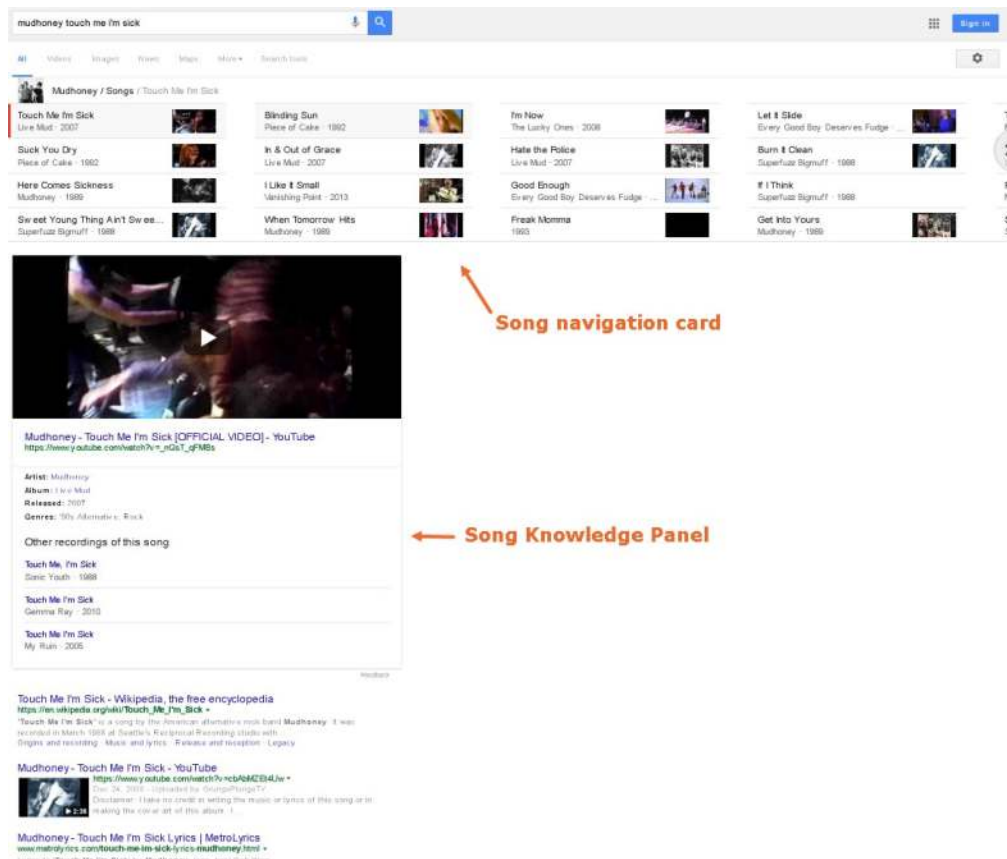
mudhoney touch me i'm sick

Sign in

All Videos Images News Maps More Search tools

Mudhoney / Songs / Touch Me I'm Sick

Touch Me I'm Sick
Live Mud · 2007

Blinding Sun
Piece of Cake · 1992

I'm Now
The Lucky Ones · 2008

Let It Slide
Every Good Boy Deserves Fudge · ...

Suck You Dry
Piece of Cake · 1992

In & Out of Grace
Live Mud · 2007

Hate the Police
Live Mud · 2007

Burn It Clean
Superfuzz Bigmuff · 1988

Here Comes Sickness
Mudhoney · 1989

I Like It Small
Vanishing Point · 2013

Good Enough
Every Good Boy Deserves Fudge · ...

If I Think
Superfuzz Bigmuff · 1988

Sweet Young Thing Ain't Swee...
Superfuzz Bigmuff · 1988

When Tomorrow Hits
Mudhoney · 1989

Freak Momma
1993

Get Into Yours
Mudhoney · 1989

Song navigation card

Mudhoney - Touch Me I'm Sick [OFFICIAL VIDEO] - YouTube
https://www.youtube.com/watch?v=_nQsT_qFMBs

Artist: Mudhoney
Album: Live Mud
Released: 2007
Genres: '90s Alternative, Rock

Other recordings of this song

Touch Me, I'm Sick
Sonic Youth · 1988

Touch Me I'm Sick
Gemma Ray · 2010

Touch Me I'm Sick
My Ruin · 2005

Feedback

Song Knowledge Panel

Touch Me I'm Sick - Wikipedia, the free encyclopedia
https://en.wikipedia.org/wiki/Touch_Me_I'm_Sick
"Touch Me I'm Sick" is a song by the American alternative rock band Mudhoney. It was recorded in March 1988 at Seattle's Reciprocal Recording studio with ...
Origins and recording · Music and lyrics · Release and reception · Legacy

Mudhoney - Touch Me I'm Sick - YouTube
https://www.youtube.com/watch?v=cbAbMZEt4Uw
Dec 24, 2008 - Uploaded by GrungePlungeTV
Disclaimer: I take no credit in writing the music or lyrics of this song or in making the cover art of this album. I ...

Mudhoney - Touch Me I'm Sick Lyrics | MetroLyrics
www.metrolyrics.com/touch-me-im-sick-lyrics-mudhoney.html